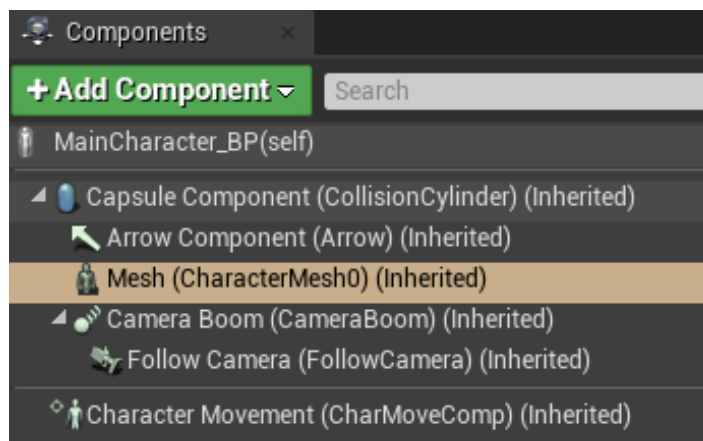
Components ×

+ Add Component ▾ Search

MainCharacter_BP(self)

Capsule Component (CollisionCylinder) (Inherited)

Arrow Component (Arrow) (Inherited)

Mesh (CharacterMesh0) (Inherited)

Camera Boom (CameraBoom) (Inherited)

Follow Camera (FollowCamera) (Inherited)

Character Movement (CharMoveComp) (Inherited)